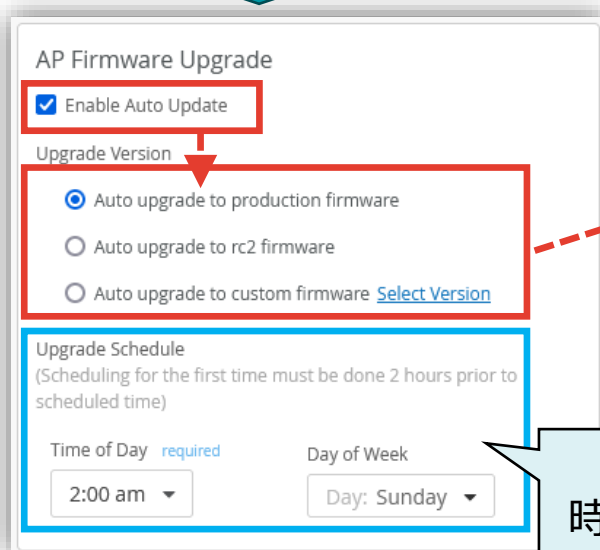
AP Firmware Upgrade

Enable Auto Update

Upgrade Version

Auto upgrade to production firmware

Auto upgrade to rc2 firmware

Auto upgrade to custom firmware Select Version

Upgrade Schedule

(Scheduling for the first time must be done 2 hours prior to scheduled time)

Time of Day required

2:00 am

Day of Week

Day: Sunday

時